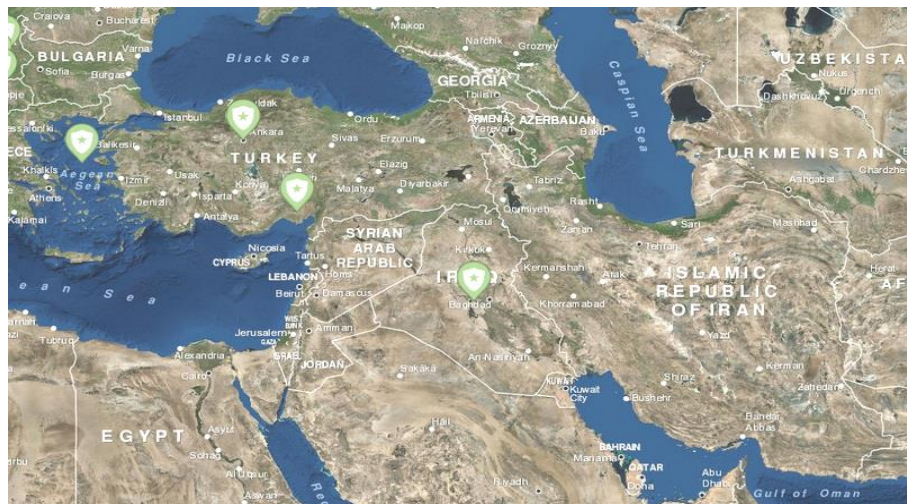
Craiova
Bucharest
Majkop
Nal'chik
Groznyy
UZBEKISTA
BULGARIA
Varna
Black Sea
Sofia
Burgas
GEORGIA
Nukus
Tbilisi
Caspian Sea
Urgench
Dashhowuz
Istanbul
Ordu
ARMENIA
AZERBAIJAN
Yerevan
Baku
saloniki
Ankara
Sivas
Erzurum
CE
Balikesir
TURKEY
TURKMENISTAN
Elazig
Ashgabat
Chardzhe
Aegean Sea
Izmir
Usak
Konya
Malatya
Diyarbakir
Tabriz
Khalkis
Athens
Denizli
Isparta
Rasht
Kalamai
Antalya
Mosul
Orumiyeh
Sari
Mashhad
Zanjan
SYRIAN ARAB REPUBLIC
Tehran
Nicosia
Tartus
Kirkuk
CYPRUS
LEBANON
Homs
Kermanshah
Arak
ISLAMIC
Herat
ean Sea
Beirut
Damascus
IRAQ
REPUBLIC OF IRAN
AF
Baghdad
Khorramabad
Jerusalem
WEST BANK
Amman
Tobruq
GAZA
ISRAEL
Yazd
Alexandria
JORDAN
An Nasiriyah
Kerman
Cairo
Sakaka
Shiraz
KUWAIT
Zahedan
Kuwait City
Bushehr
EGYPT
Asyut
Hail
BAHRAIN
Bandar Abbas
Sohag
Manama
QATAR
Al Ubur
Doha
Abu Dhabi
Riyadh
Gulf of Oman
Aswan